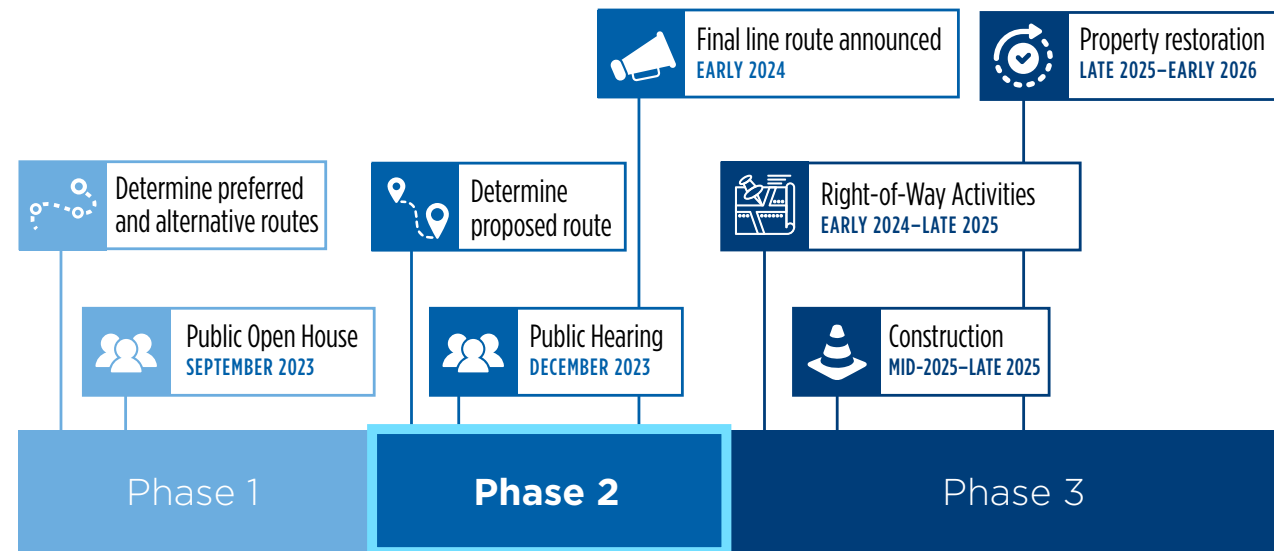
Final line route announced
EARLY 2024

Property restoration
LATE 2025–EARLY 2026

Determine preferred and alternative routes

Determine proposed route

Right-of-Way Activities
EARLY 2024–LATE 2025

Public Open House
SEPTEMBER 2023

Public Hearing
DECEMBER 2023

Construction
MID-2025–LATE 2025

Phase 1

Phase 2

Phase 3